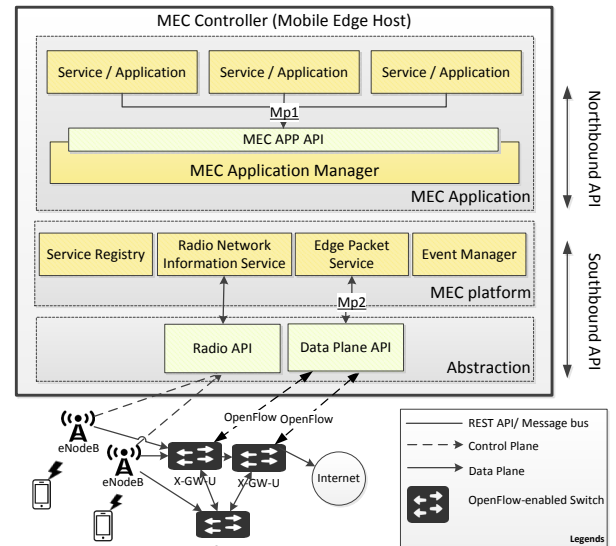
MEC Controller (Mobile Edge Host)

Service / Application

Service / Application

Service / Application

Mp1

MEC APP API

MEC Application Manager

MEC Application

Northbound API

Service Registry

Radio Network Information Service

Edge Packet Service

Event Manager

MEC platform

Mp2

Southbound API

Radio API

Data Plane API

Abstraction

eNodeB

eNodeB

OpenFlow

OpenFlow

X-GW-U

X-GW-U

Internet

REST API/ Message bus

Control Plane

Data Plane

OpenFlow-enabled Switch

Legends